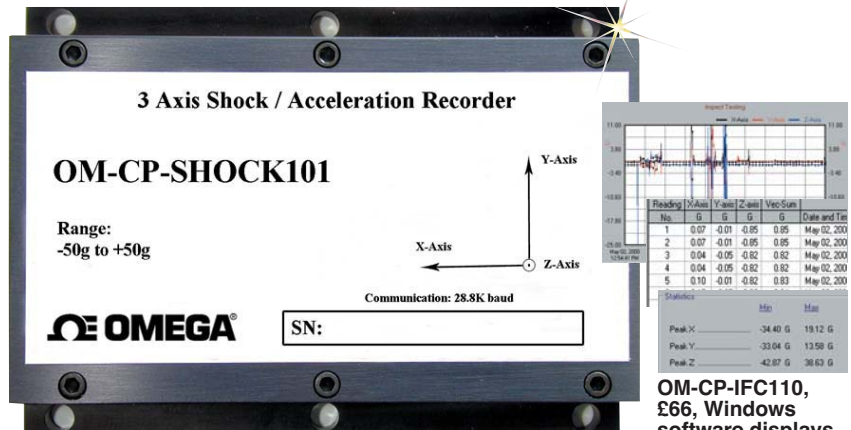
3 Axis Shock / Acceleration Recorder

OM-CP-SHOCK101

Range:
-50g to +50g

Y-Axis

X-Axis

Z-Axis

Communication: 28.8K baud

Ω OMEGA®

SN:

Impact Testing

X-Axis Y-Axis Z-Axis

11.00

3.80

-3.40

-10.60

-17.80

-25.00

| Reading No. | X-Axis G | Y-axis G | Z-axis G | Vec-Sum G | Date and Tim |
|---|---|---|---|---|---|
| 1 | 0.07 | -0.01 | -0.85 | 0.85 | May 02, 200 |
| 2 | 0.07 | -0.01 | -0.85 | 0.85 | May 02, 200 |
| 3 | 0.04 | -0.05 | -0.82 | 0.82 | May 02, 200 |
| 4 | 0.04 | -0.05 | -0.82 | 0.82 | May 02, 200 |
| 5 | 0.10 | -0.01 | -0.82 | 0.83 | May 02, 200 |

Statistics

| | Min | Max |
|---|---|---|
| Peak X | -34.40 G | 19.12 G |
| Peak Y | -33.04 G | 13.58 G |
| Peak Z | -42.87 G | 38.63 G |

OM-CP-IFC110, £66, Windows software displays